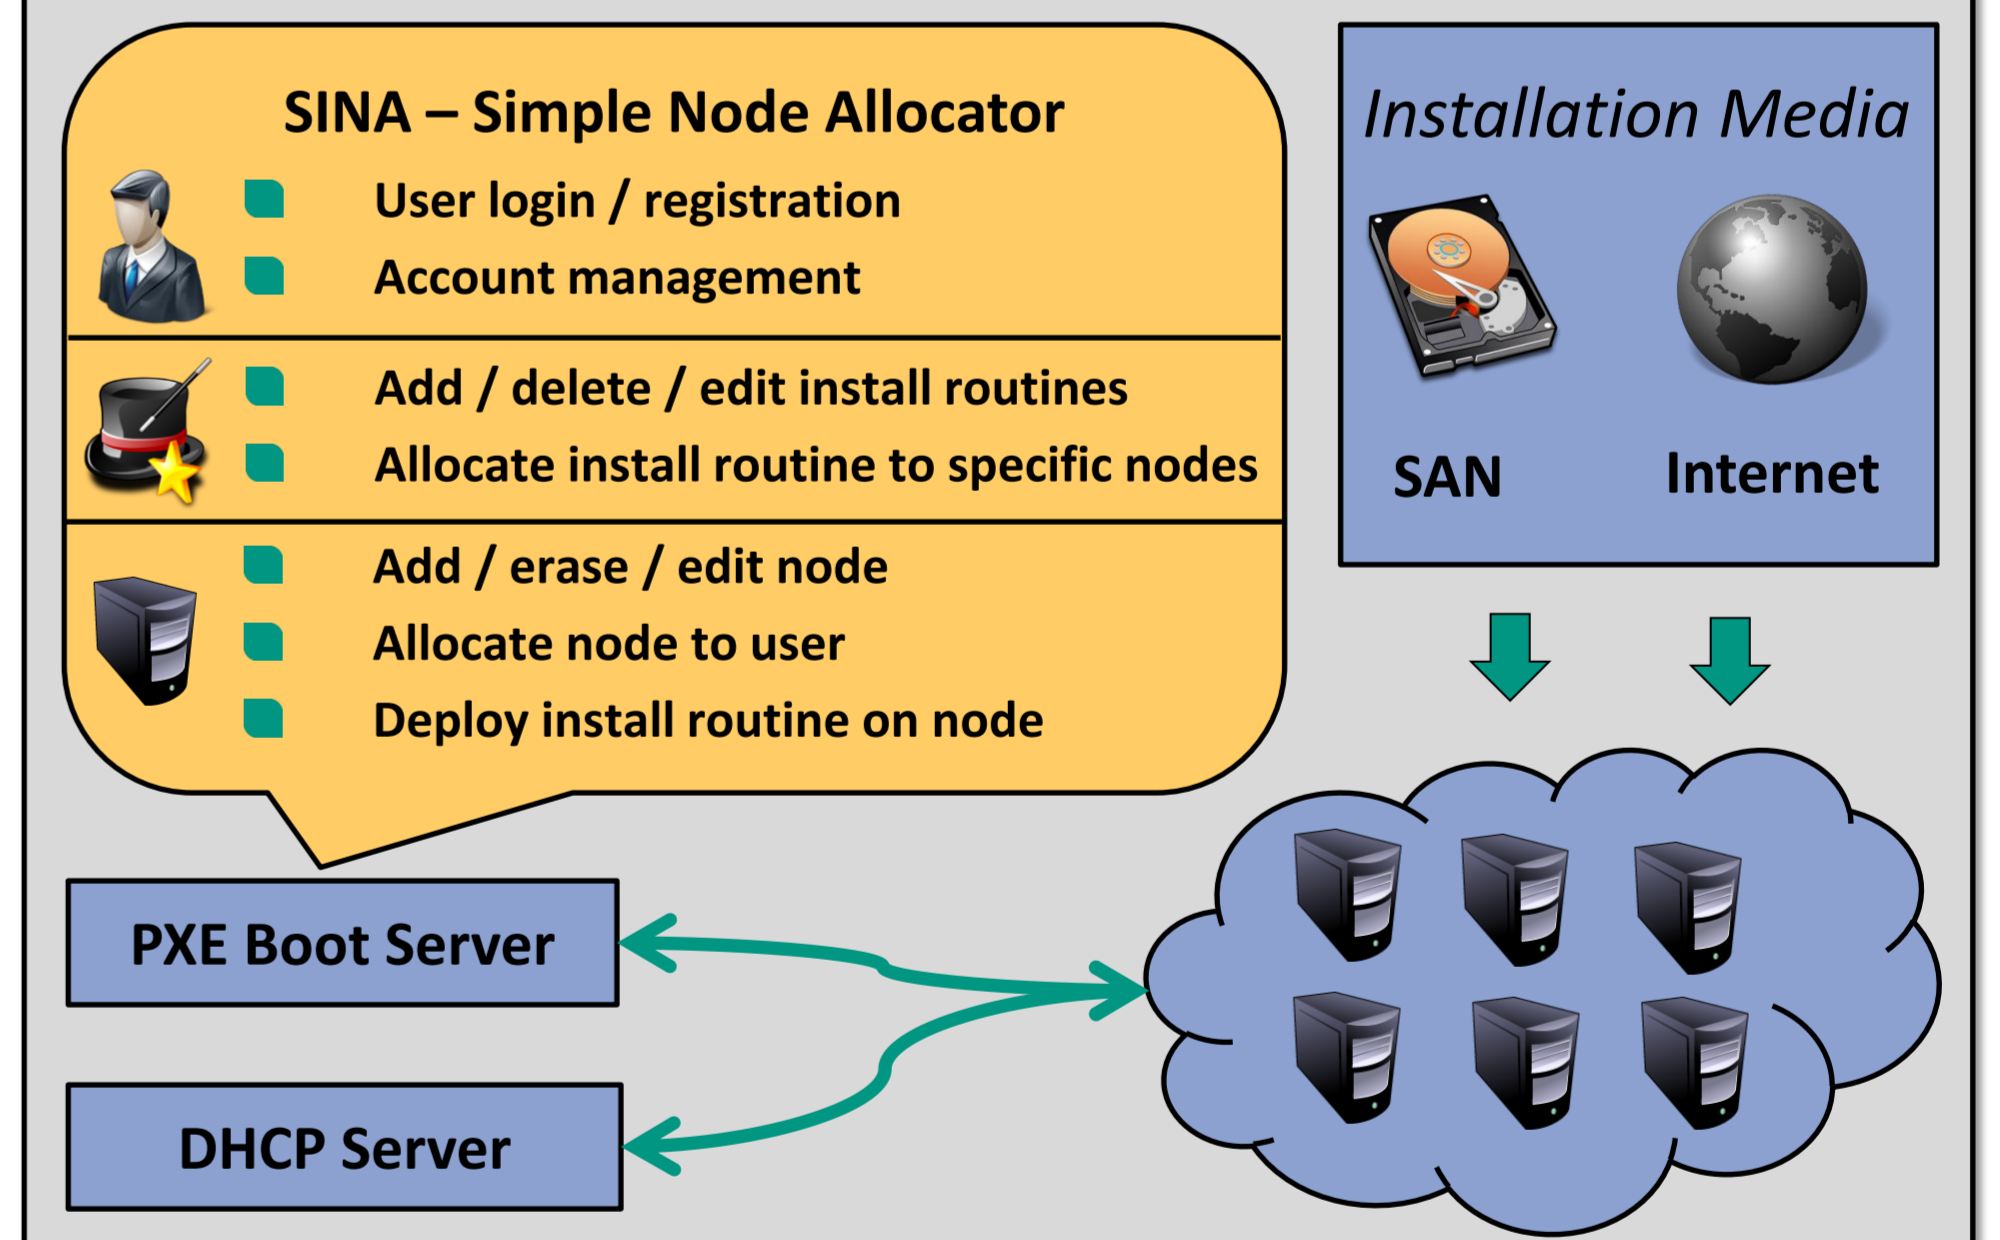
SINA – Simple Node Allocator

User login / registration

Account management

Add / delete / edit install routines

Allocate install routine to specific nodes

Add / erase / edit node

Allocate node to user

Deploy install routine on node

Installation Media

SAN

Internet

PXE Boot Server

DHCP Server